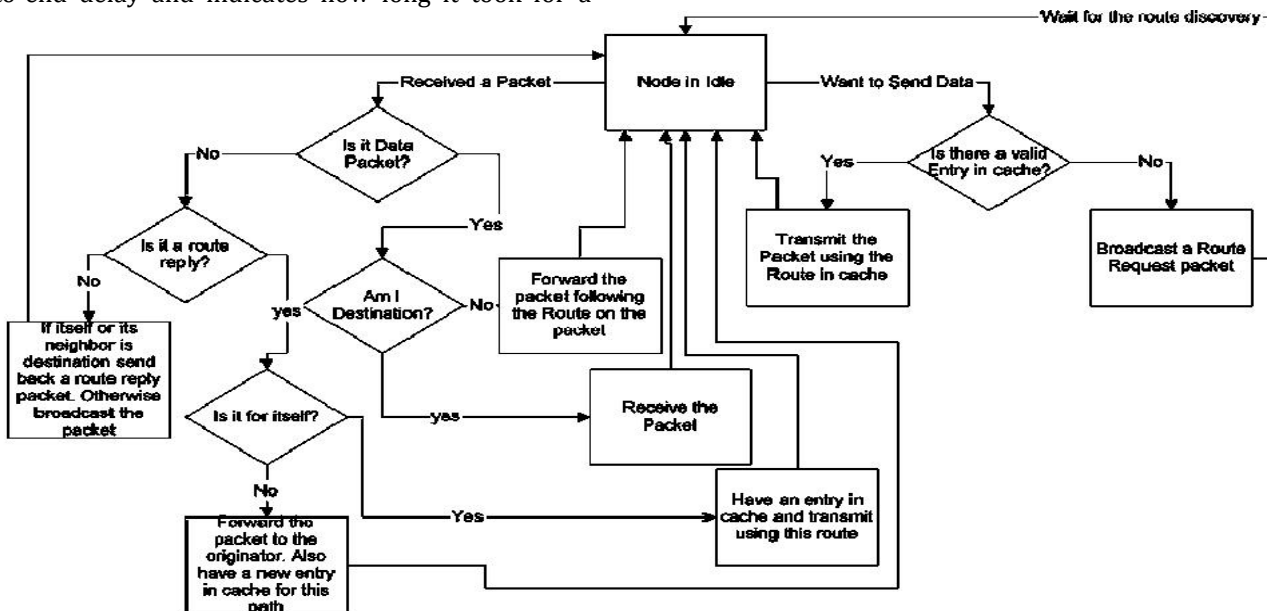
to end delay and indicates how long it took for a

Wait for the route discovery

Received a Packet

Node in Idle

Want to Send Data

Is it Data Packet?

No

Yes

Is there a valid Entry in cache?

Yes

No

Is it a route reply?

No

yes

Am I Destination?

No

Forward the packet following the Route on the packet

Transmit the Packet using the Route in cache

Broadcast a Route Request packet

If itself or its neighbor is destination send back a route reply packet. Otherwise broadcast the packet

yes

Receive the Packet

Is it for itself?

No

Yes

Have an entry in cache and transmit using this route

Forward the packet to the originator. Also have a new entry in cache for this path